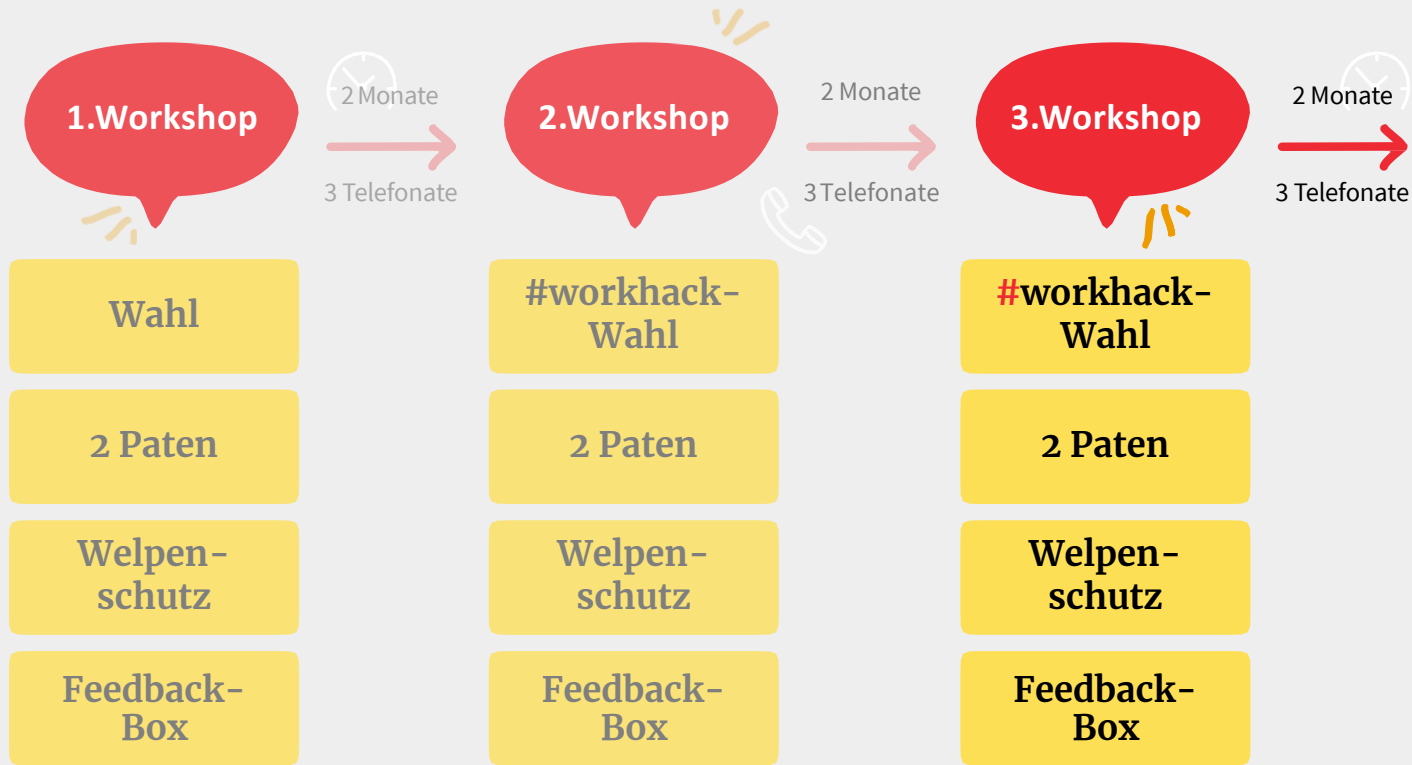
1.Workshop

2 Monate

3 Telefonate

2.Workshop

2 Monate

3 Telefonate

3.Workshop

2 Monate

3 Telefonate

Wahl

2 Paten

Welpenschutz

Feedback-Box

#workhack-Wahl

2 Paten

Welpenschutz

Feedback-Box

#workhack-Wahl

2 Paten

Welpenschutz

Feedback-Box